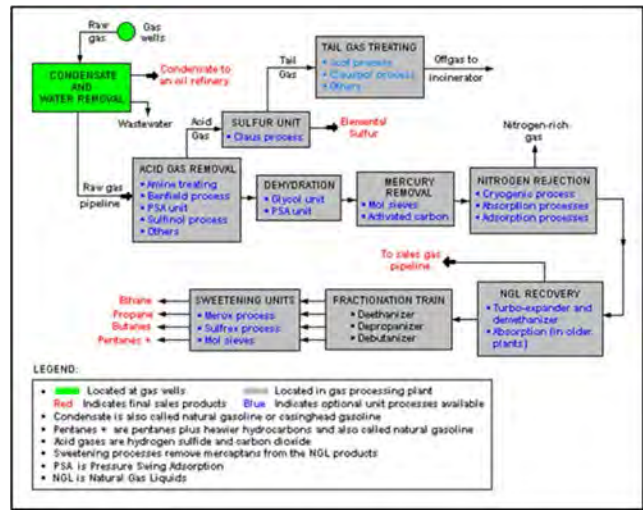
Raw gas

Gas wells

CONDENSATE AND WATER REMOVAL

Condensate to an oil refinery

Wastewater

Tail Gas

TAIL GAS TREATING
• Scot process
• Clauspol process
• Others

Offgas to incinerator

Acid Gas

SULFUR UNIT
• Claus process

Elemental Sulfur

Nitrogen-rich gas

Raw gas pipeline

ACID GAS REMOVAL
• Amine treating
• Benfield process
• PSA unit
• Sulfinol process
• Others

DEHYDRATION
• Glycol unit
• PSA unit

MERCURY REMOVAL
• Mol sieves
• Activated carbon

NITROGEN REJECTION
• Cryogenic process
• Absorption processes
• Adsorption processes

To sales gas pipeline

Ethane
Propane
Butanes
Pentanes +

SWEETENING UNITS
• Merox process
• Sulfrex process
• Mol sieves

FRACTIONATION TRAIN
• Deethanizer
• Depropanizer
• Debutanizer

NGL RECOVERY
• Turbo-expander and demethanizer
• Absorption (in older plants)

LEGEND:
• Located at gas wells — Located in gas processing plant
Red Indicates final sales products — Blue Indicates optional unit processes available
• Condensate is also called natural gasoline or casinghead gasoline
• Pentanes + are pentanes plus heavier hydrocarbons and also called natural gasoline
• Acid gases are hydrogen sulfide and carbon dioxide
• Sweetening processes remove mercaptans from the NGL products
• PSA is Pressure Swing Adsorption
• NGL is Natural Gas Liquids